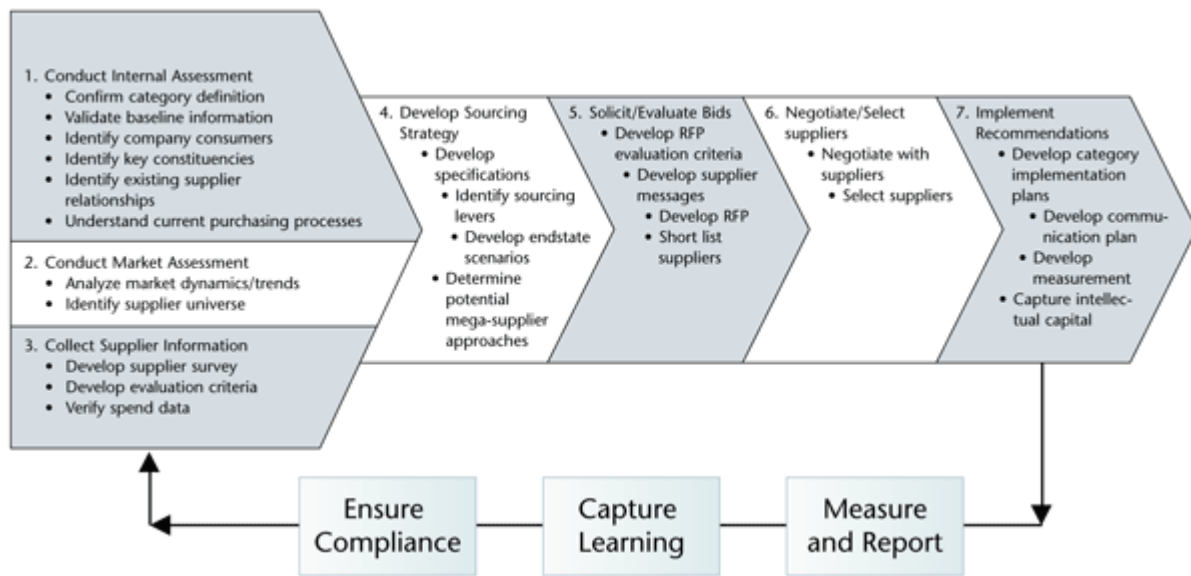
1. Conduct Internal Assessment
- Confirm category definition
- Validate baseline information
- Identify company consumers
- Identify key constituencies
- Identify existing supplier relationships
- Understand current purchasing processes

2. Conduct Market Assessment
- Analyze market dynamics/trends
- Identify supplier universe

3. Collect Supplier Information
- Develop supplier survey
- Develop evaluation criteria
- Verify spend data

4. Develop Sourcing Strategy
- Develop specifications
  - Identify sourcing levers
  - Develop endstate scenarios
- Determine potential mega-supplier approaches

5. Solicit/Evaluate Bids
- Develop RFP evaluation criteria
  - Develop supplier messages
    - Develop RFP
    - Short list suppliers

6. Negotiate/Select suppliers
- Negotiate with suppliers
  - Select suppliers

7. Implement Recommendations
- Develop category implementation plans
  - Develop communication plan
  - Develop measurement
- Capture intellectual capital

Ensure Compliance

Capture Learning

Measure and Report